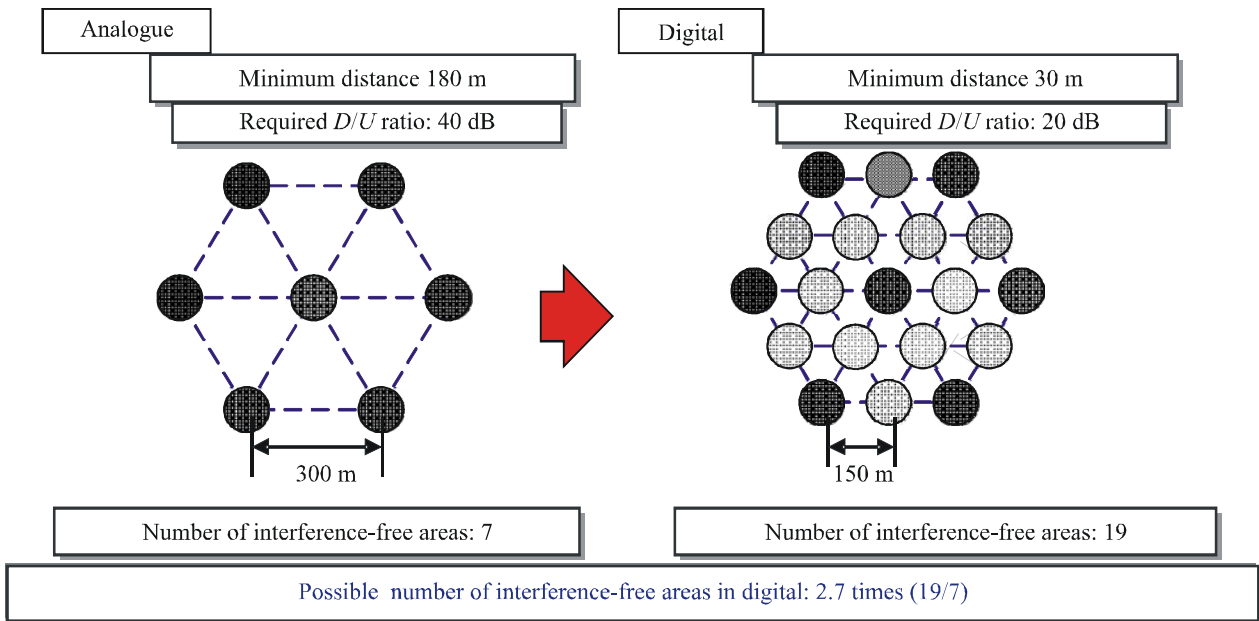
Analogue

Minimum distance 180 m

Required $D/U$ ratio: 40 dB

300 m

Number of interference-free areas: 7

Digital

Minimum distance 30 m

Required $D/U$ ratio: 20 dB

150 m

Number of interference-free areas: 19

Possible number of interference-free areas in digital: 2.7 times (19/7)